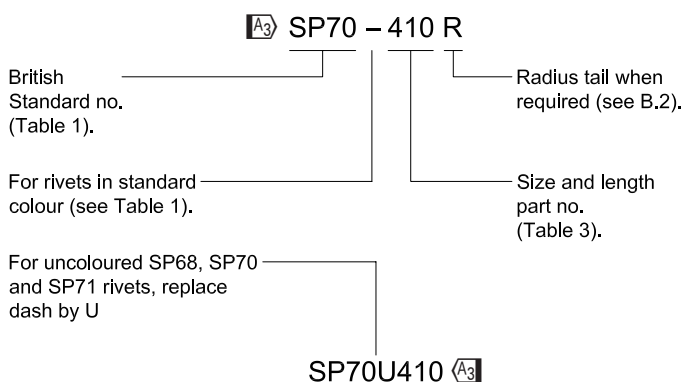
A3 SP70 – 410 R

British Standard no. (Table 1).

Radius tail when required (see B.2).

For rivets in standard colour (see Table 1).

Size and length part no. (Table 3).

For uncoloured SP68, SP70 and SP71 rivets, replace dash by U

SP70U410 A3